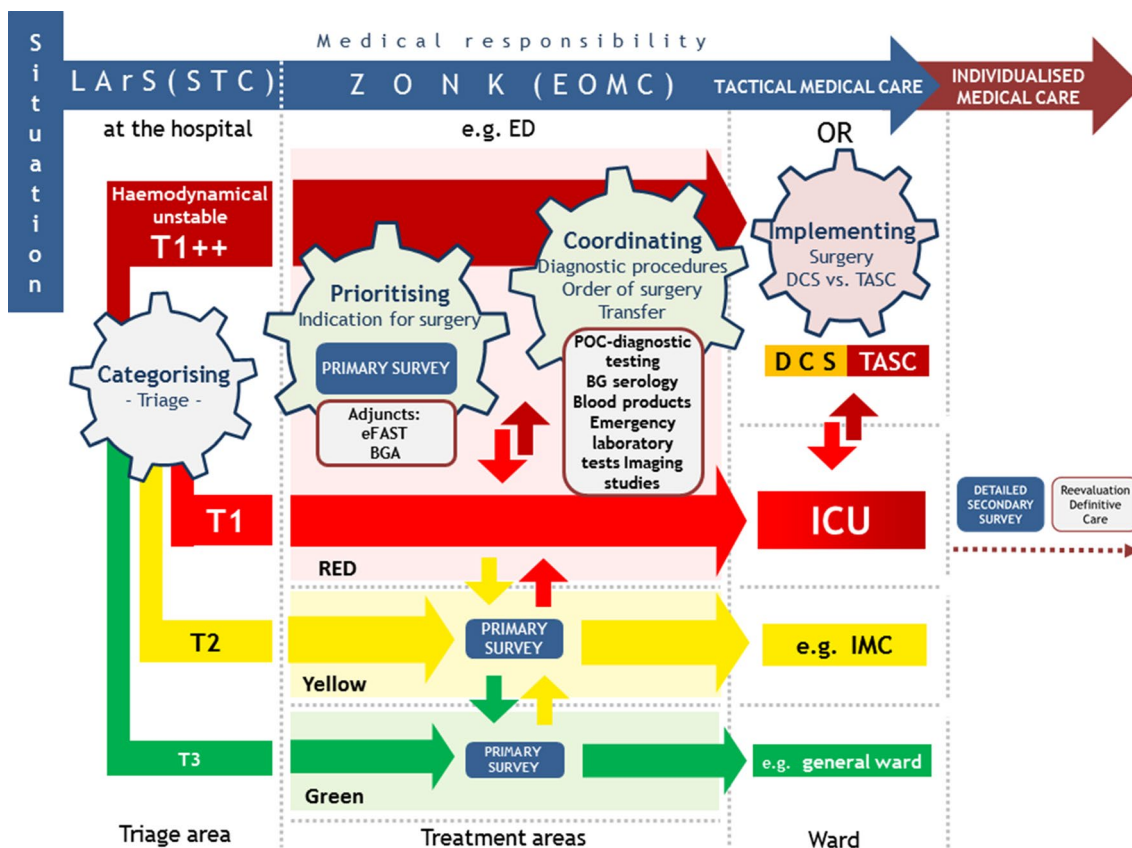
Situation

Medical responsibility

LArS(STC)

ZONK (EOMC)

TACTICAL MEDICAL CARE

INDIVIDUALISED MEDICAL CARE

at the hospital

e.g. ED

OR

Haemodynamical unstable

T1++

Categorising
- Triage -

Prioritising
Indication for surgery

PRIMARY SURVEY

Adjuncts:
eFAST
BGA

Coordinating
Diagnostic procedures
Order of surgery
Transfer

POC-diagnostic testing
BG serology
Blood products
Emergency laboratory tests Imaging studies

Implementing
Surgery
DCS vs. TASC

DCS TASC

T1

ICU

DETAILED SECONDARY SURVEY

Reevaluation Definitive Care

RED

T2

PRIMARY SURVEY

e.g. IMC

Yellow

T3

PRIMARY SURVEY

e.g. general ward

Green

Triage area

Treatment areas

Ward